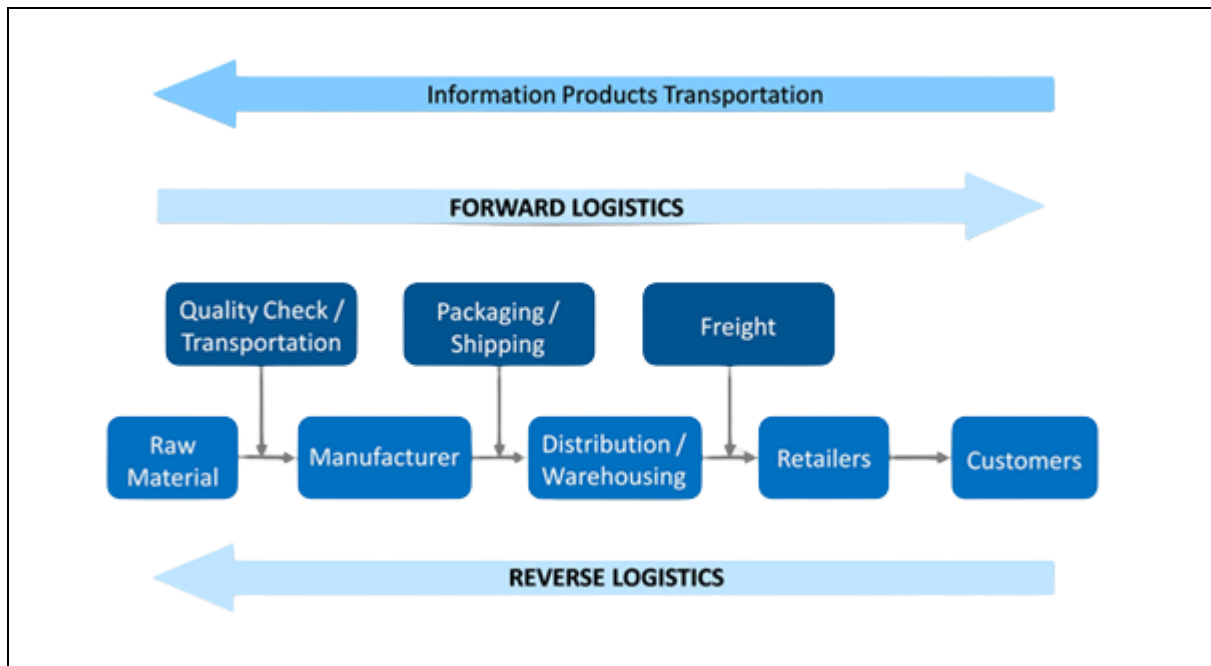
Information Products Transportation

FORWARD LOGISTICS

Quality Check / Transportation

Packaging / Shipping

Freight

Raw Material

Manufacturer

Distribution / Warehousing

Retailers

Customers

REVERSE LOGISTICS